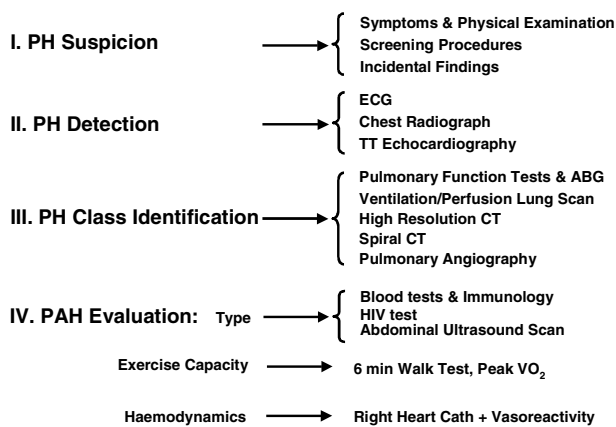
I. PH Suspicion

Symptoms & Physical Examination
Screening Procedures
Incidental Findings

II. PH Detection

ECG
Chest Radiograph
TT Echocardiography

III. PH Class Identification

Pulmonary Function Tests & ABG
Ventilation/Perfusion Lung Scan
High Resolution CT
Spiral CT
Pulmonary Angiography

IV. PAH Evaluation: Type

Blood tests & Immunology
HIV test
Abdominal Ultrasound Scan

Exercise Capacity

6 min Walk Test, Peak $VO_2$

Haemodynamics

Right Heart Cath + Vasoreactivity